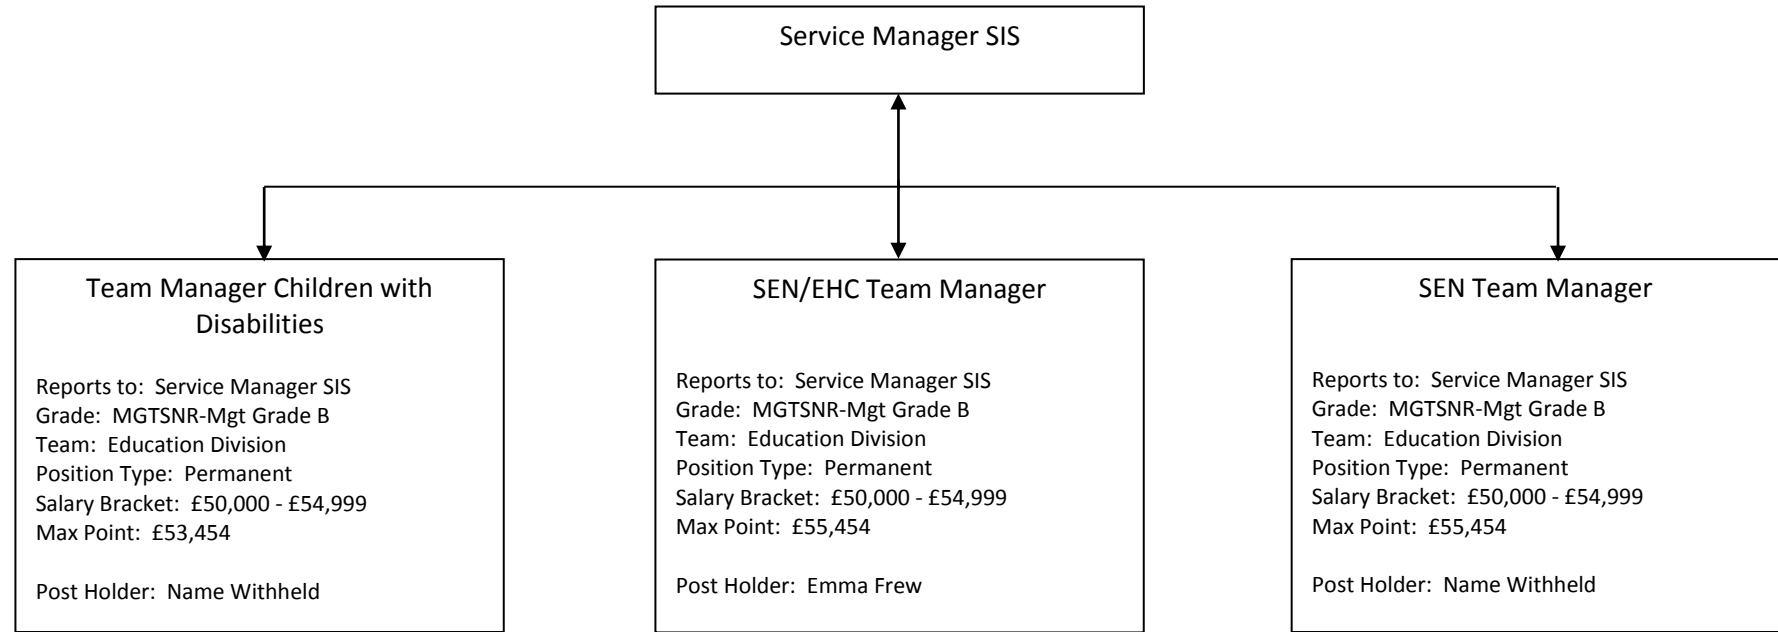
Service Manager SIS

Team Manager Children with Disabilities

Reports to: Service Manager SIS
Grade: MGTSNR-Mgt Grade B
Team: Education Division
Position Type: Permanent
Salary Bracket: £50,000 - £54,999
Max Point: £53,454

Post Holder: Name Withheld

SEN/EHC Team Manager

Reports to: Service Manager SIS
Grade: MGTSNR-Mgt Grade B
Team: Education Division
Position Type: Permanent
Salary Bracket: £50,000 - £54,999
Max Point: £55,454

Post Holder: Emma Frew

SEN Team Manager

Reports to: Service Manager SIS
Grade: MGTSNR-Mgt Grade B
Team: Education Division
Position Type: Permanent
Salary Bracket: £50,000 - £54,999
Max Point: £55,454

Post Holder: Name Withheld